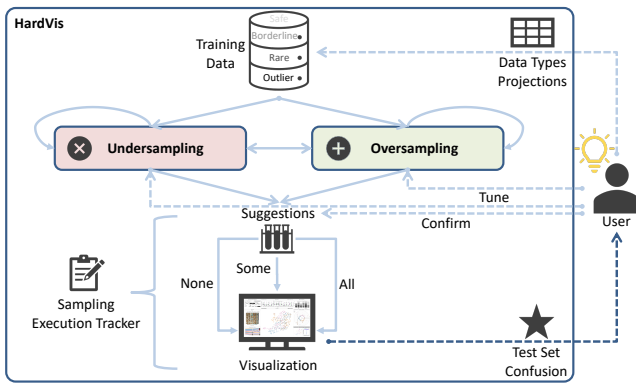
HardVis

Safe
Borderline
Rare
Outlier

Training Data

Data Types Projections

Undersampling

Oversampling

Tune

Suggestions

Confirm

User

Some

None

All

Sampling Execution Tracker

Visualization

Test Set Confusion